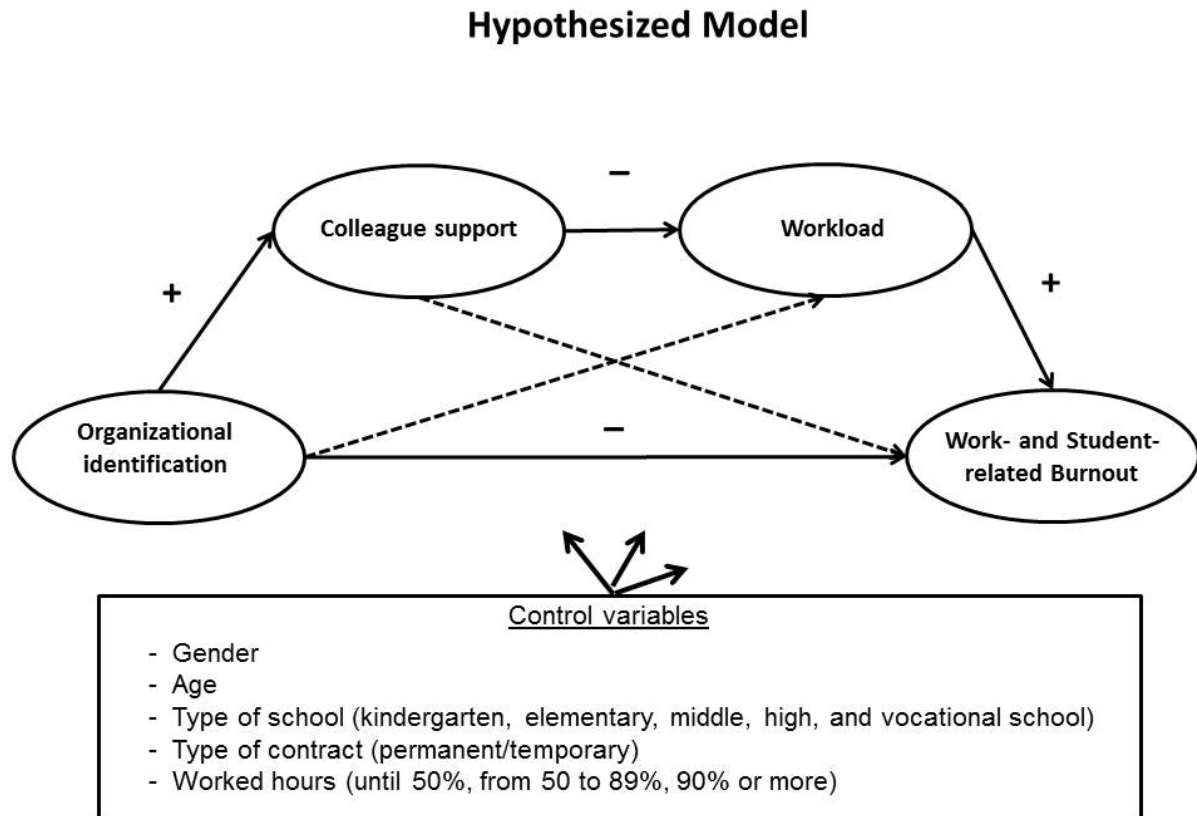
Hypothesized Model

–

Colleague support

Workload

+

+

Organizational identification

–

Work- and Student-related Burnout

Control variables

- Gender
- Age
- Type of school (kindergarten, elementary, middle, high, and vocational school)
- Type of contract (permanent/temporary)
- Worked hours (until 50%, from 50 to 89%, 90% or more)